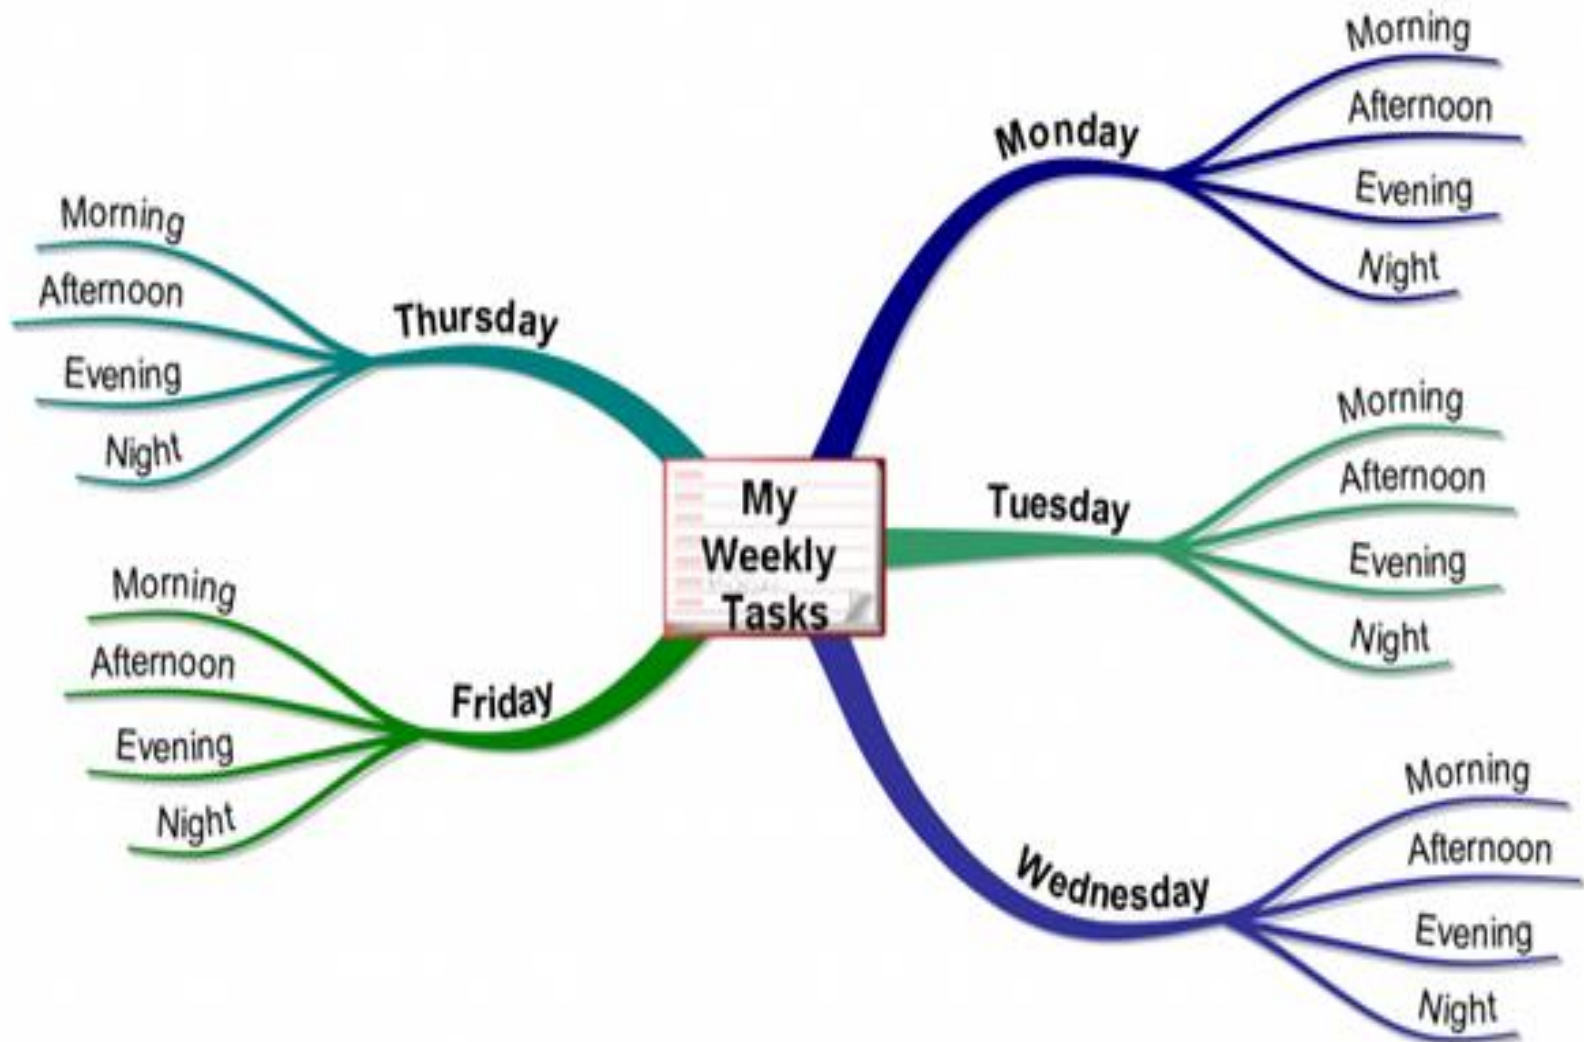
My Weekly Tasks

Monday
Morning
Afternoon
Evening
Night

Tuesday
Morning
Afternoon
Evening
Night

Wednesday
Morning
Afternoon
Evening
Night

Thursday
Morning
Afternoon
Evening
Night

Friday
Morning
Afternoon
Evening
Night